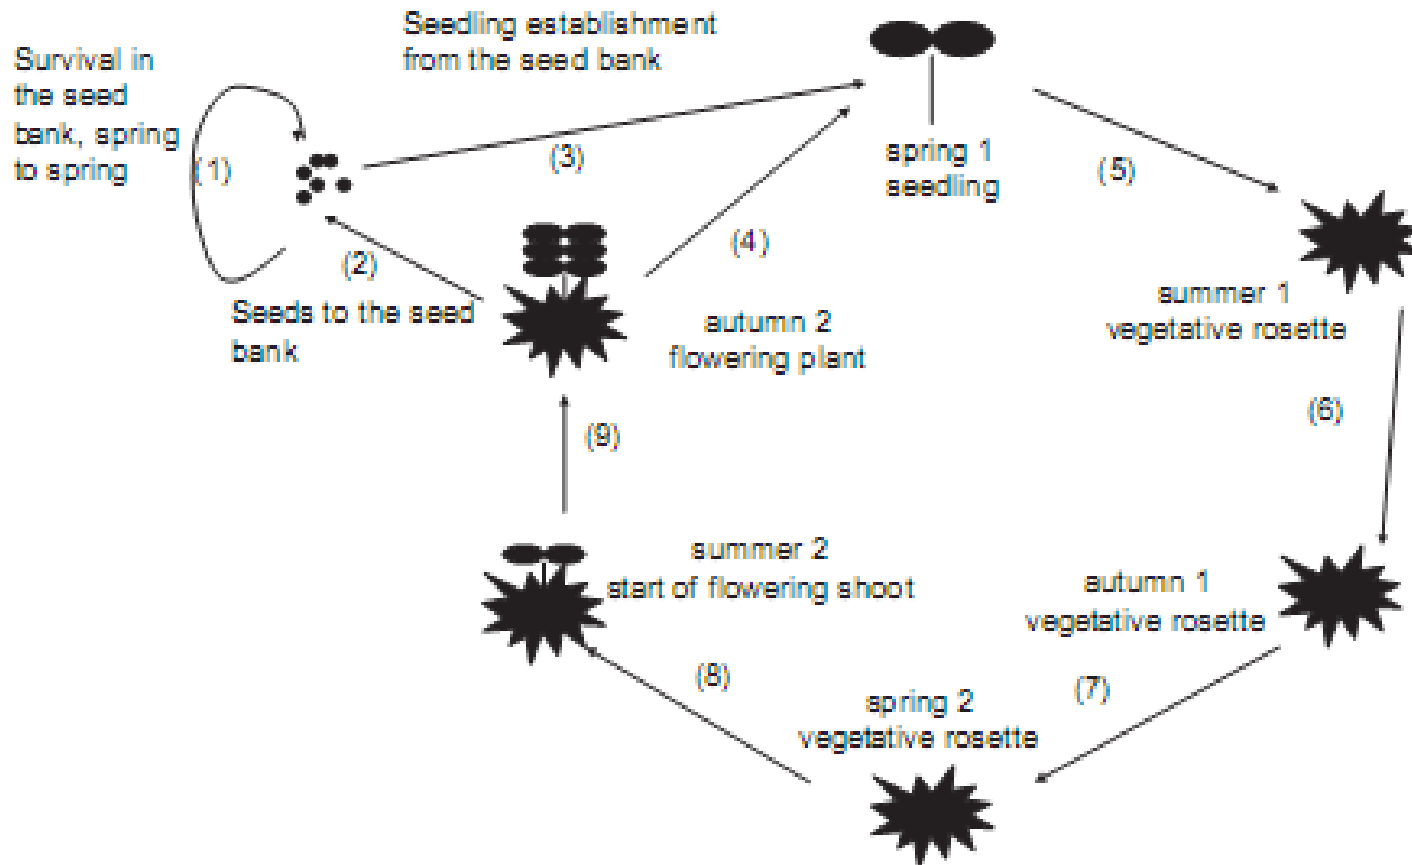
Survival in the seed bank, spring to spring

(1)

Seedling establishment from the seed bank

(3)

spring 1 seedling

(5)

(2)

Seeds to the seed bank

(4)

autumn 2 flowering plant

summer 1 vegetative rosette

(6)

(9)

summer 2 start of flowering shoot

autumn 1 vegetative rosette

(8)

(7)

spring 2 vegetative rosette